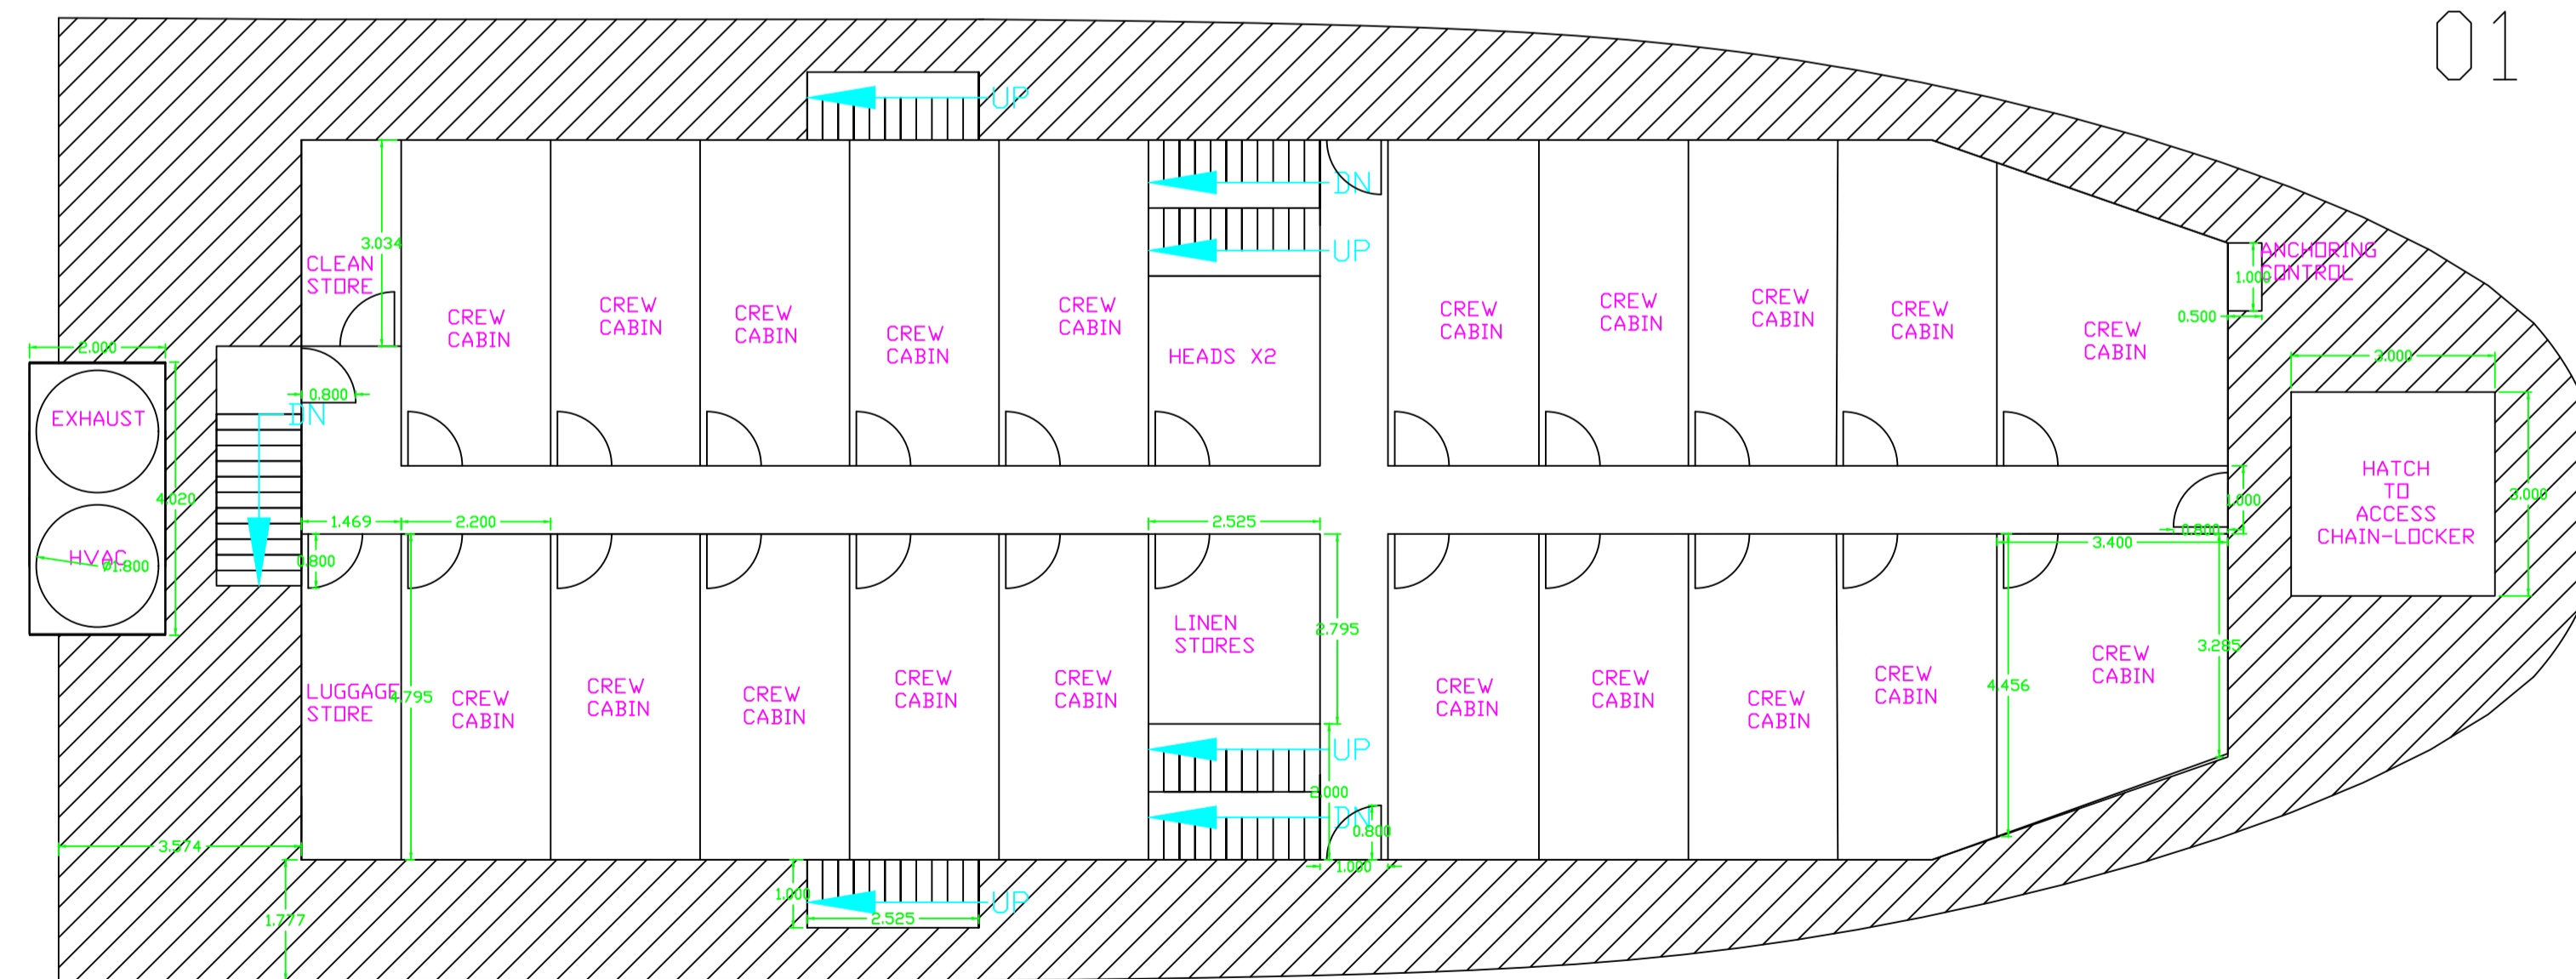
01

UP

DN

UP

CLEAN STORE

3.034

CREW CABIN

CREW CABIN

CREW CABIN

CREW CABIN

CREW CABIN

HEADS X2

CREW CABIN

CREW CABIN

CREW CABIN

CREW CABIN

CREW CABIN

ANCHORING CONTROL

1.000

0.500

3.000

2.000

EXHAUST

0.800

DN

4.020

HVAC

Ø1.800

1.469

2.200

2.525

0.800

1.000

0.800

HATCH TO ACCESS CHAIN-LOCKER

3.000

3.400

2.795

3.285

LINEN STORES

LUGGAGE STORE

4.795

CREW CABIN

CREW CABIN

CREW CABIN

CREW CABIN

CREW CABIN

CREW CABIN

CREW CABIN

CREW CABIN

CREW CABIN

4.456

CREW CABIN

UP

2.000

DN

0.800

1.000

3.574

1.000

2.525

UP

1.777